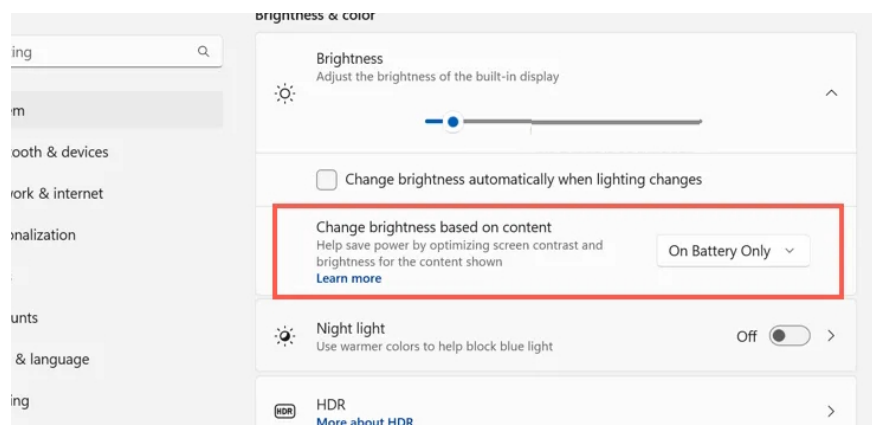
Brightness & color

ing

m

ooth & devices

vork & internet

onalization

unts

& language

ing

Brightness
Adjust the brightness of the built-in display

Change brightness automatically when lighting changes

Change brightness based on content
Help save power by optimizing screen contrast and brightness for the content shown
Learn more

On Battery Only

Night light
Use warmer colors to help block blue light

Off

HDR
More about HDR